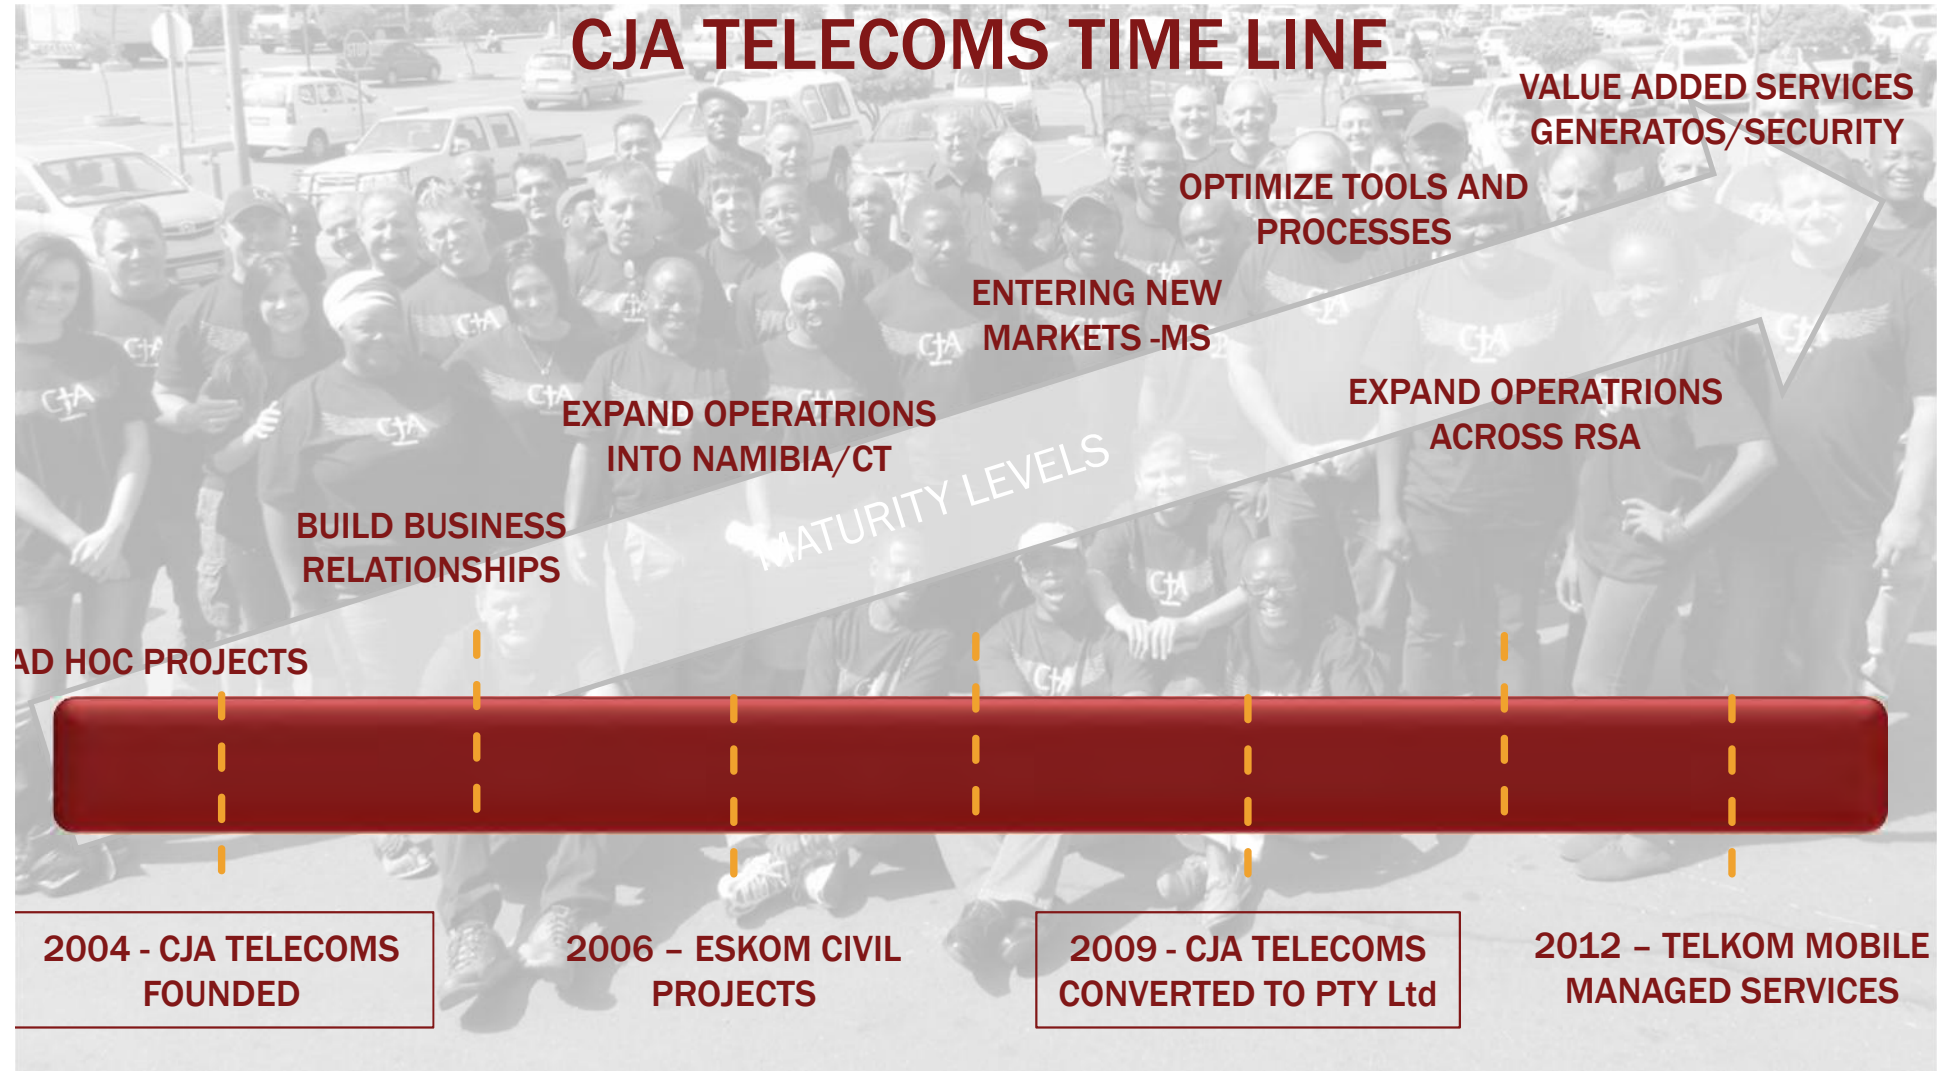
CJA TELECOMS TIME LINE

VALUE ADDED SERVICES GENERATOS/SECURITY

OPTIMIZE TOOLS AND PROCESSES

ENTERING NEW MARKETS -MS

EXPAND OPERATRIONS ACROSS RSA

EXPAND OPERATRIONS INTO NAMIBIA/CT

MATURITY LEVELS

BUILD BUSINESS RELATIONSHIPS

AD HOC PROJECTS

2004 - CJA TELECOMS FOUNDED

2006 – ESKOM CIVIL PROJECTS

2009 - CJA TELECOMS CONVERTED TO PTY Ltd

2012 – TELKOM MOBILE MANAGED SERVICES